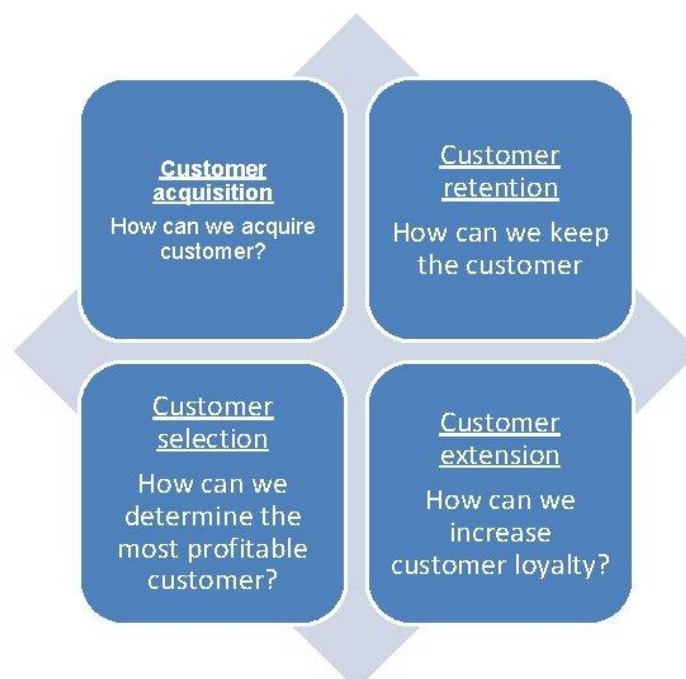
Customer acquisition
How can we acquire customer?

Customer retention
How can we keep the customer

Customer selection
How can we determine the most profitable customer?

Customer extension
How can we increase customer loyalty?